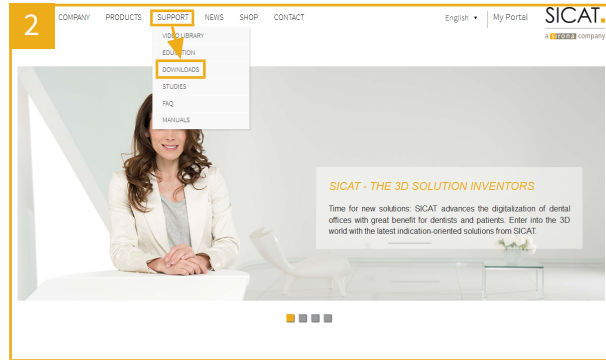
2

COMPANY PRODUCTS SUPPORT NEWS SHOP CONTACT

English ▾ | My Portal

SICAT.

a sirona company

VIDEO LIBRARY
EDUCATION
DOWNLOADS
STUDIES
FAQ
MANUALS

SICAT - THE 3D SOLUTION INVENTORS

Time for new solutions: SICAT advances the digitalization of dental offices with great benefit for dentists and patients. Enter into the 3D world with the latest indication-oriented solutions from SICAT.